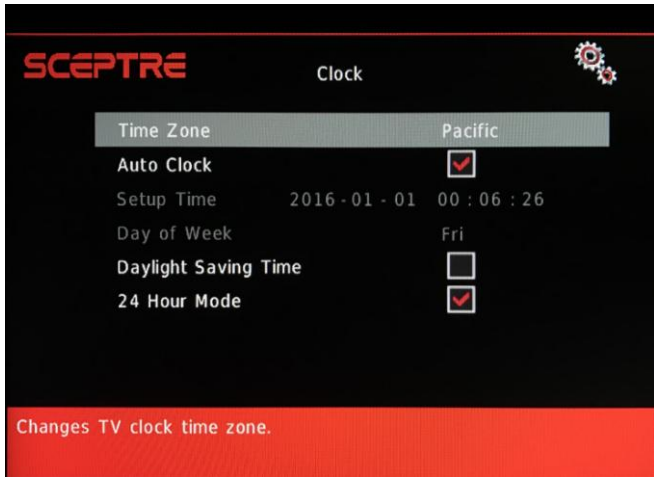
SCEPTRE

Clock

| | |
|---|---|
| Time Zone | Pacific |
| Auto Clock | |
| Setup Time | 2016 - 01 - 01 00 : 06 : 26 |
| Day of Week | Fri |
| Daylight Saving Time | |
| 24 Hour Mode | |

Changes TV clock time zone.